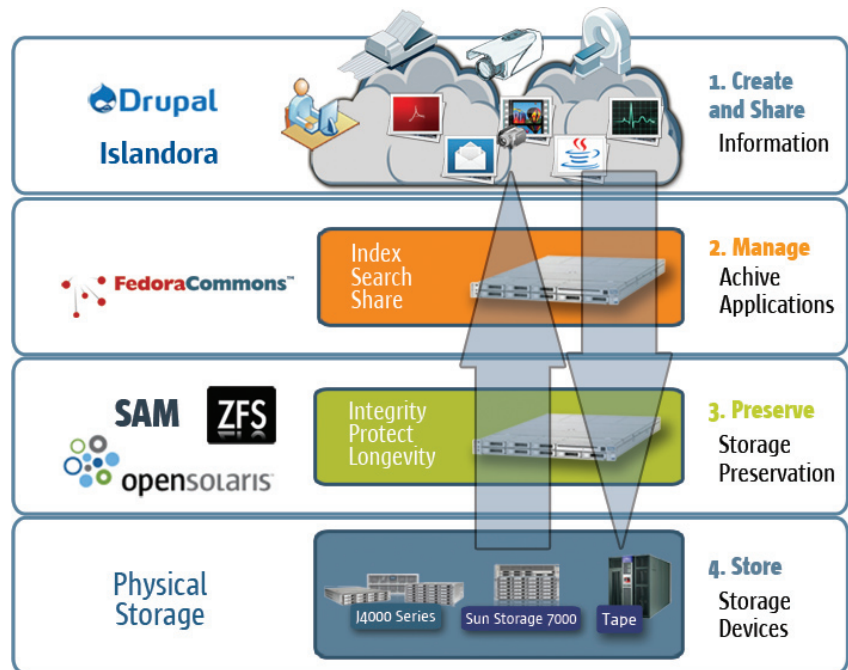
Drupal
Islandora

1. Create and Share
Information

FedoraCommons™

Index
Search
Share

2. Manage
Achive
Applications

SAM
ZFS
opensolaris

Integrity
Protect
Longevity

3. Preserve
Storage
Preservation

Physical
Storage

J4000 Series
Sun Storage 7000
Tape

4. Store
Storage
Devices